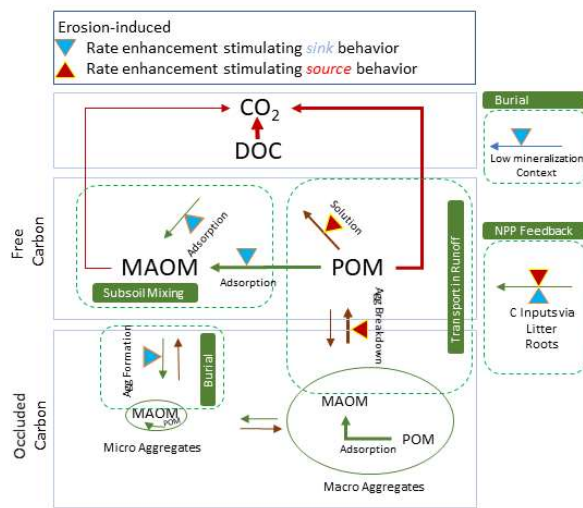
Erosion-induced
Rate enhancement stimulating sink behavior
Rate enhancement stimulating source behavior

$CO_2$
DOC

Burial
Low mineralization Context

Free Carbon

Adsorption
Solution
MAOM
Adsorption
POM
Subsoil Mixing
Transport in Runoff

NPP Feedback
C Inputs via Litter Roots

Agg Breakdown

Occluded Carbon

Agg Formation
Burial
MAOM
POM
Micro Aggregates

MAOM
POM
Adsorption
Macro Aggregates